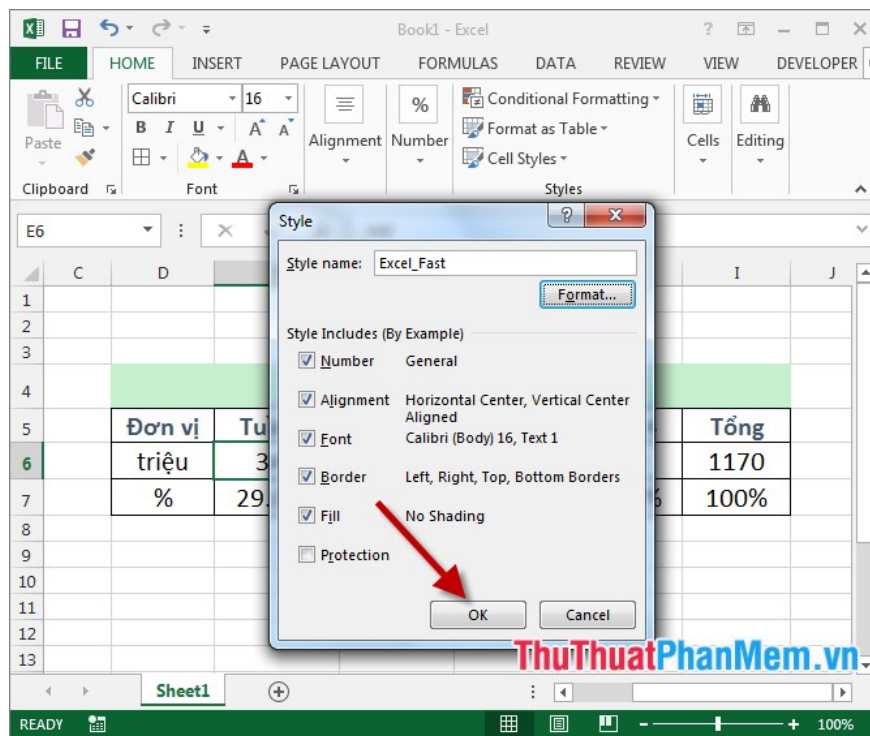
Book1 - Excel

? — □ ✕

FILE HOME INSERT PAGE LAYOUT FORMULAS DATA REVIEW VIEW DEVELOPER

Paste
Clipboard

Calibri 16
B I U A A
Font

Alignment

%
Number

Conditional Formatting
Format as Table
Cell Styles
Styles

Cells

Editing

E6

| | C | D | | | | I | J |
|---|---|---|---|---|---|---|---|
| 1 | | | | | | | |
| 2 | | | | | | | |
| 3 | | | | | | | |
| 4 | | | | | | | |
| 5 | | Đơn vị | Tu | | | Tổng | |
| 6 | | triệu | 3 | | | 1170 | |
| 7 | | % | 29. | | % | 100% | |
| 8 | | | | | | | |
| 9 | | | | | | | |
| 10 | | | | | | | |
| 11 | | | | | | | |
| 12 | | | | | | | |
| 13 | | | | | | | |

Style

?

Style name: Excel_Fast

Format...

Style Includes (By Example)

Number General

Alignment Horizontal Center, Vertical Center Aligned

Font Calibri (Body) 16, Text 1

Border Left, Right, Top, Bottom Borders

Fill No Shading

Protection

OK Cancel

ThuThuatPhanMem.vn

Sheet1

READY

100%